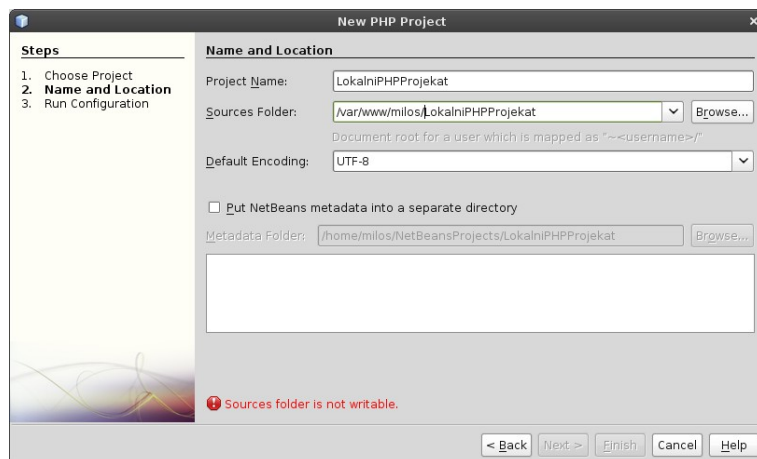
New PHP Project

Steps

1. Choose Project
2. Name and Location
3. Run Configuration

Name and Location

Project Name: LokalniPHPProjekat

Sources Folder: /var/www/milos/LokalniPHPProjekat Browse...

Document root for a user which is mapped as "~<username>/"

Default Encoding: UTF-8

Put NetBeans metadata into a separate directory

Metadata Folder: /home/milos/NetBeansProjects/LokalniPHPProjekat Browse...

Sources folder is not writable.

< Back Next > Finish Cancel Help